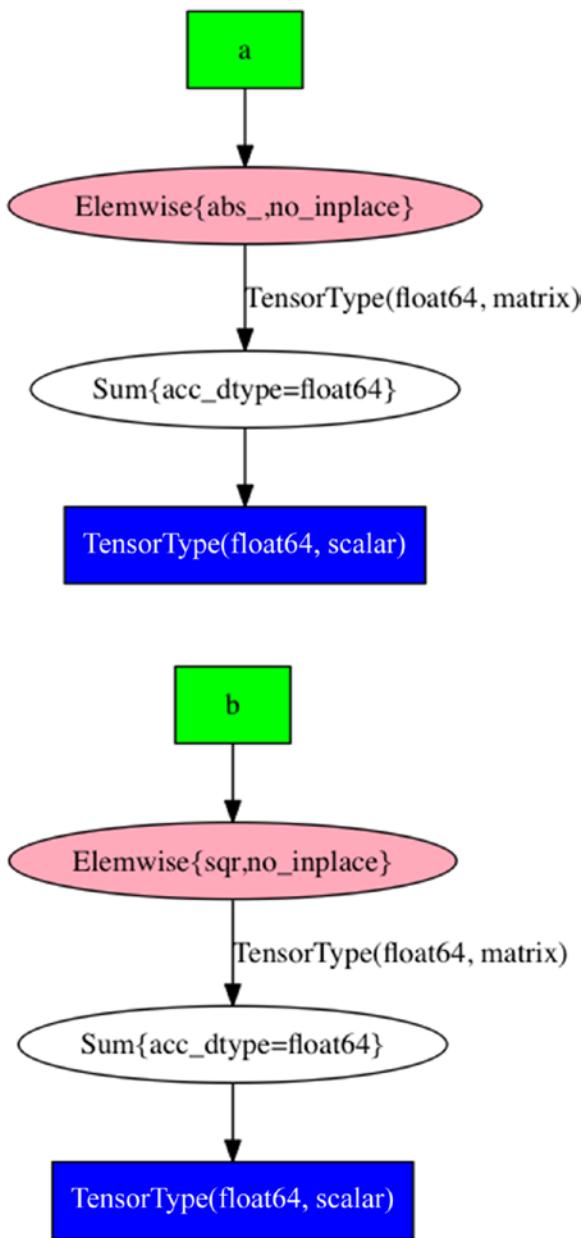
a

Elemwise{abs_,no_inplace}

TensorType(float64, matrix)

Sum{acc_dtype=float64}

TensorType(float64, scalar)

b

Elemwise{sqr,no_inplace}

TensorType(float64, matrix)

Sum{acc_dtype=float64}

TensorType(float64, scalar)